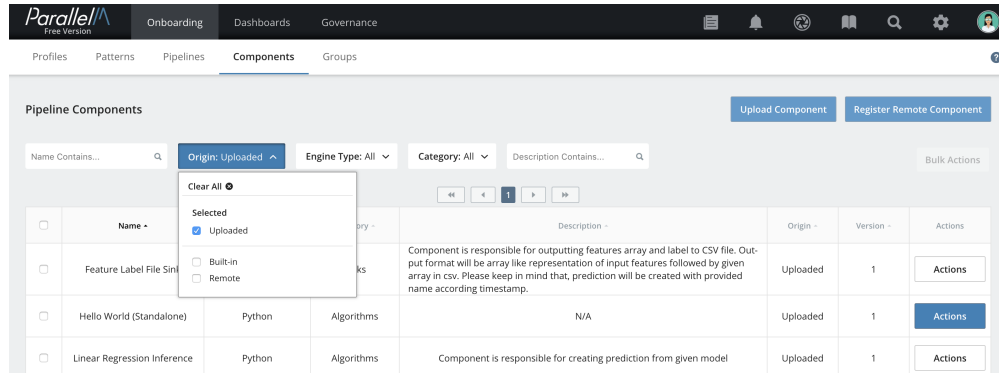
ParallelM
Free Version

Onboarding Dashboards Governance

Profiles Patterns Pipelines Components Groups

Pipeline Components

Upload Component Register Remote Component

Name Contains...

Origin: Uploaded

Engine Type: All

Category: All

Description Contains...

Bulk Actions

Clear All

Selected

Uploaded

Built-in

Remote

1

| | Name | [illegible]ory | Description | Origin | Version | Actions |
|---|---|---|---|---|---|---|
| | Feature Label File Sin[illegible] | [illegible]ks | Component is responsible for outputting features array and label to CSV file. Output format will be array like representation of input features followed by given array in csv. Please keep in mind that, prediction will be created with provided name according timestamp. | Uploaded | 1 | Actions |
| | Hello World (Standalone) | Python | Algorithms | N/A | Uploaded | 1 | Actions |
| | Linear Regression Inference | Python | Algorithms | Component is responsible for creating prediction from given model | Uploaded | 1 | Actions |